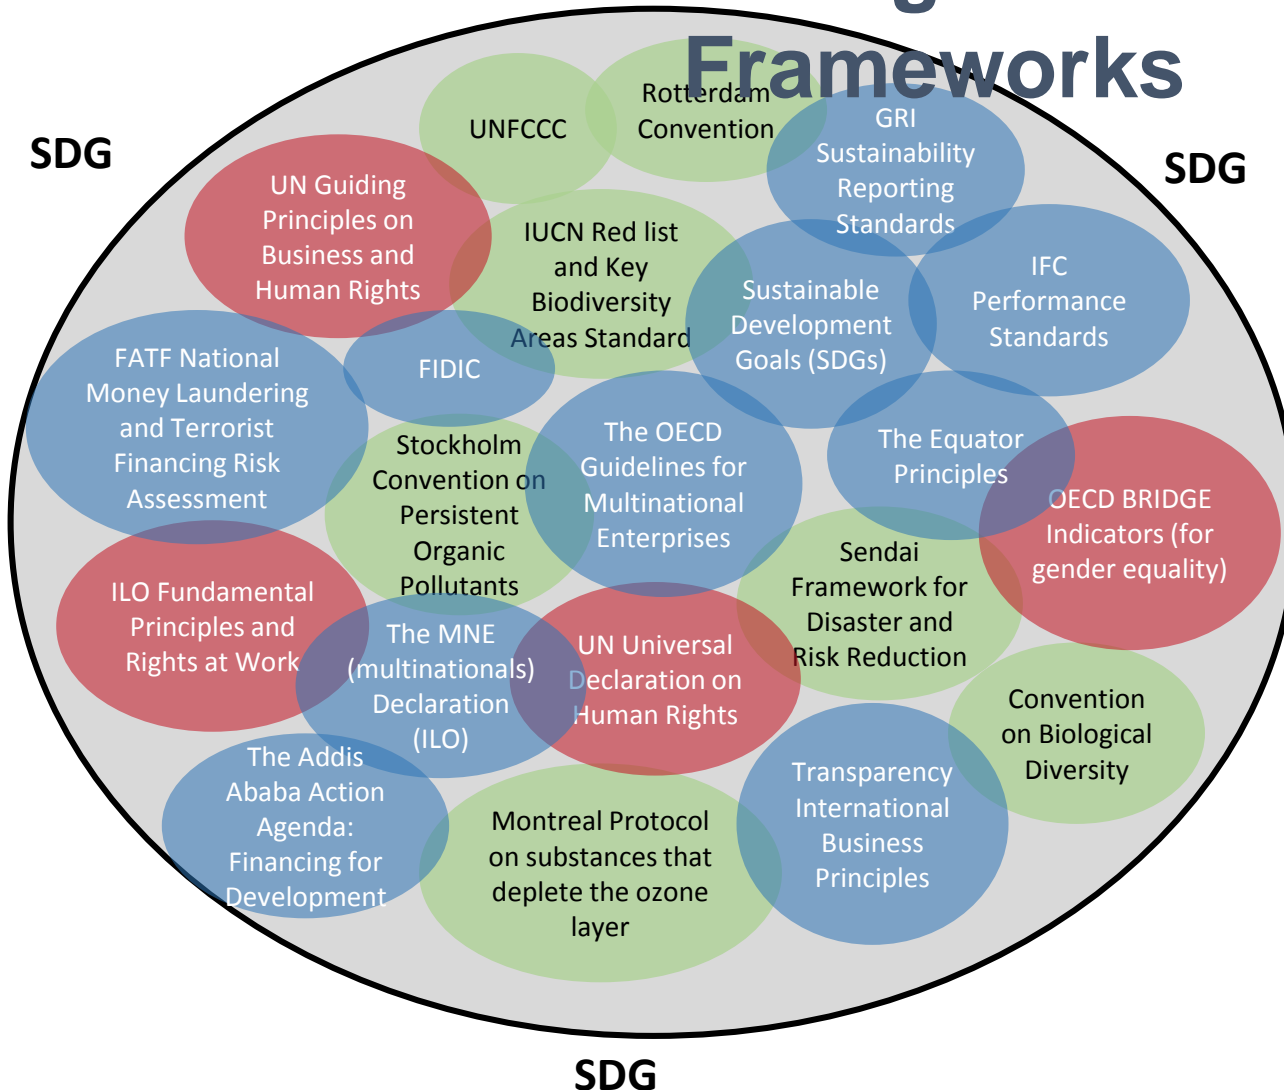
Frameworks

SDG

SDG

UNFCCC

Rotterdam Convention

GRI Sustainability Reporting Standards

UN Guiding Principles on Business and Human Rights

IUCN Red list and Key Biodiversity Areas Standard

Sustainable Development Goals (SDGs)

IFC Performance Standards

FATF National Money Laundering and Terrorist Financing Risk Assessment

FIDIC

Stockholm Convention on Persistent Organic Pollutants

The OECD Guidelines for Multinational Enterprises

The Equator Principles

OECD BRIDGE Indicators (for gender equality)

Sendai Framework for Disaster and Risk Reduction

ILO Fundamental Principles and Rights at Work

The MNE (multinationals) Declaration (ILO)

UN Universal Declaration on Human Rights

Convention on Biological Diversity

The Addis Ababa Action Agenda: Financing for Development

Montreal Protocol on substances that deplete the ozone layer

Transparency International Business Principles

SDG